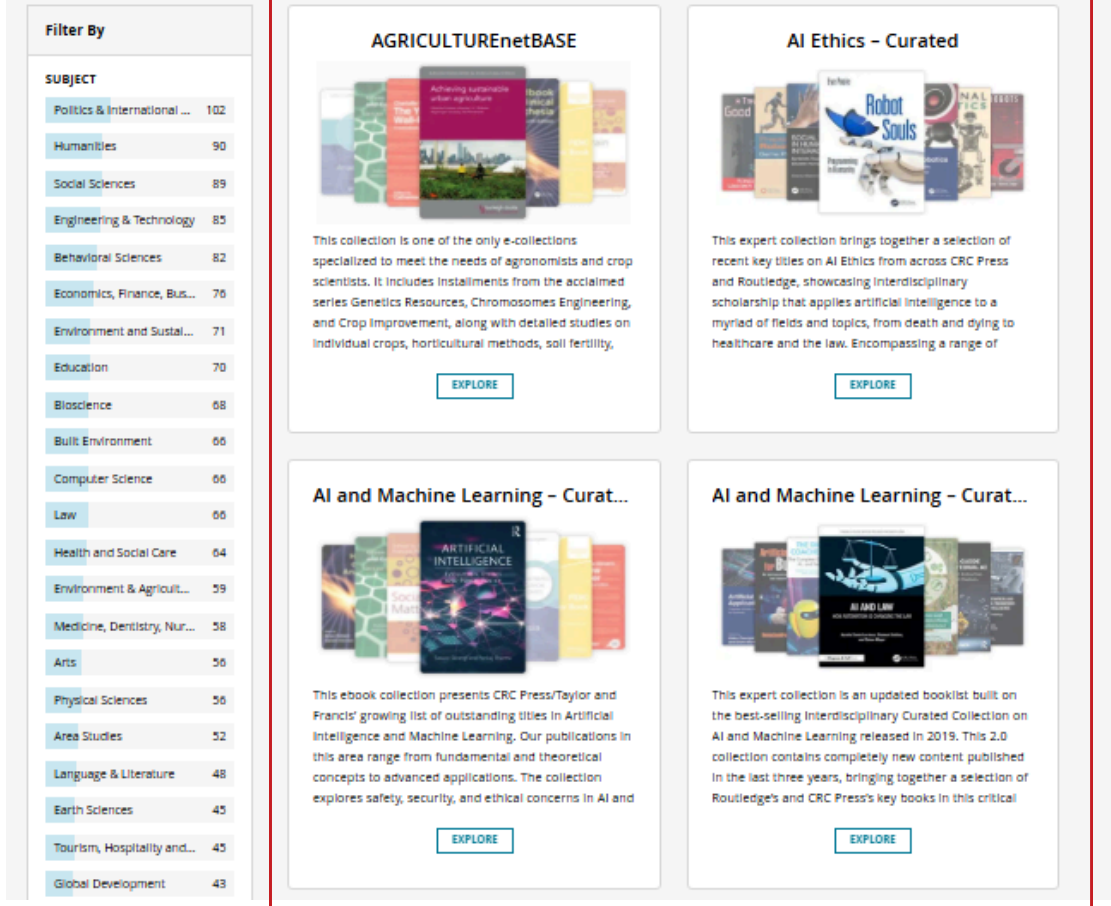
Filter By

SUBJECT

| | |
|---|---|
| Politics & International ... | 102 |
| Humanities | 90 |
| Social Sciences | 89 |
| Engineering & Technology | 85 |
| Behavioral Sciences | 82 |
| Economics, Finance, Bus... | 76 |
| Environment and Sustai... | 71 |
| Education | 70 |
| Bioscience | 68 |
| Built Environment | 66 |
| Computer Science | 66 |
| Law | 66 |
| Health and Social Care | 64 |
| Environment & Agricult... | 59 |
| Medicine, Dentistry, Nur... | 58 |
| Arts | 56 |
| Physical Sciences | 56 |
| Area Studies | 52 |
| Language & Literature | 48 |
| Earth Sciences | 45 |
| Tourism, Hospitality and... | 45 |
| Global Development | 43 |

AGRICULTUREnetBASE

Achieving sustainable urban agriculture

This collection is one of the only e-collections specialized to meet the needs of agronomists and crop scientists. It includes installments from the acclaimed series Genetics Resources, Chromosomes Engineering, and Crop Improvement, along with detailed studies on individual crops, horticultural methods, soil fertility,

EXPLORE

AI Ethics – Curated

Robot Souls

This expert collection brings together a selection of recent key titles on AI Ethics from across CRC Press and Routledge, showcasing interdisciplinary scholarship that applies artificial intelligence to a myriad of fields and topics, from death and dying to healthcare and the law. Encompassing a range of

EXPLORE

AI and Machine Learning – Curat...

ARTIFICIAL INTELLIGENCE

This ebook collection presents CRC Press/Taylor and Francis' growing list of outstanding titles in Artificial Intelligence and Machine Learning. Our publications in this area range from fundamental and theoretical concepts to advanced applications. The collection explores safety, security, and ethical concerns in AI and

EXPLORE

AI and Machine Learning – Curat...

AI AND LAW

This expert collection is an updated booklist built on the best-selling interdisciplinary Curated Collection on AI and Machine Learning released in 2019. This 2.0 collection contains completely new content published in the last three years, bringing together a selection of Routledge's and CRC Press's key books in this critical

EXPLORE